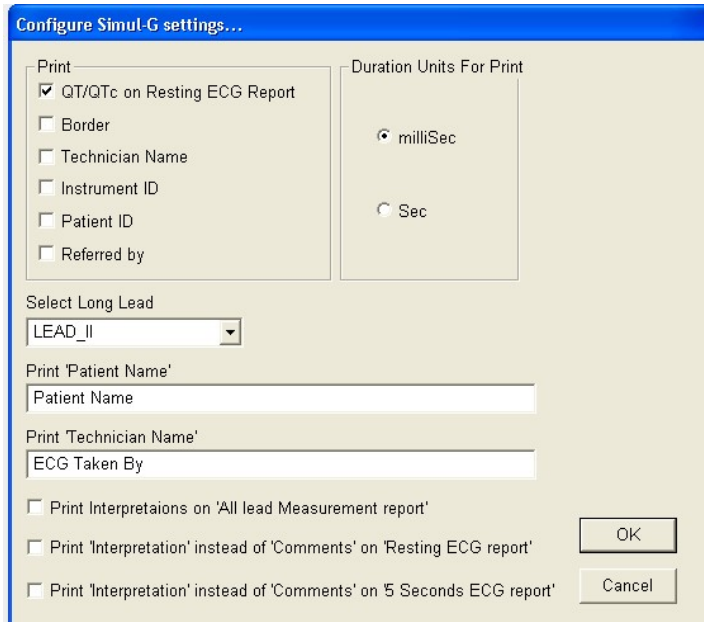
Configure Simul-G settings...

Print

☑ QT/QTc on Resting ECG Report

☐ Border

☐ Technician Name

☐ Instrument ID

☐ Patient ID

☐ Referred by

Duration Units For Print

◉ milliSec

○ Sec

Select Long Lead

LEAD_II

Print 'Patient Name'

Patient Name

Print 'Technician Name'

ECG Taken By

☐ Print Interpretaions on 'All lead Measurement report'

☐ Print 'Interpretation' instead of 'Comments' on 'Resting ECG report'

☐ Print 'Interpretation' instead of 'Comments' on '5 Seconds ECG report'

OK

Cancel